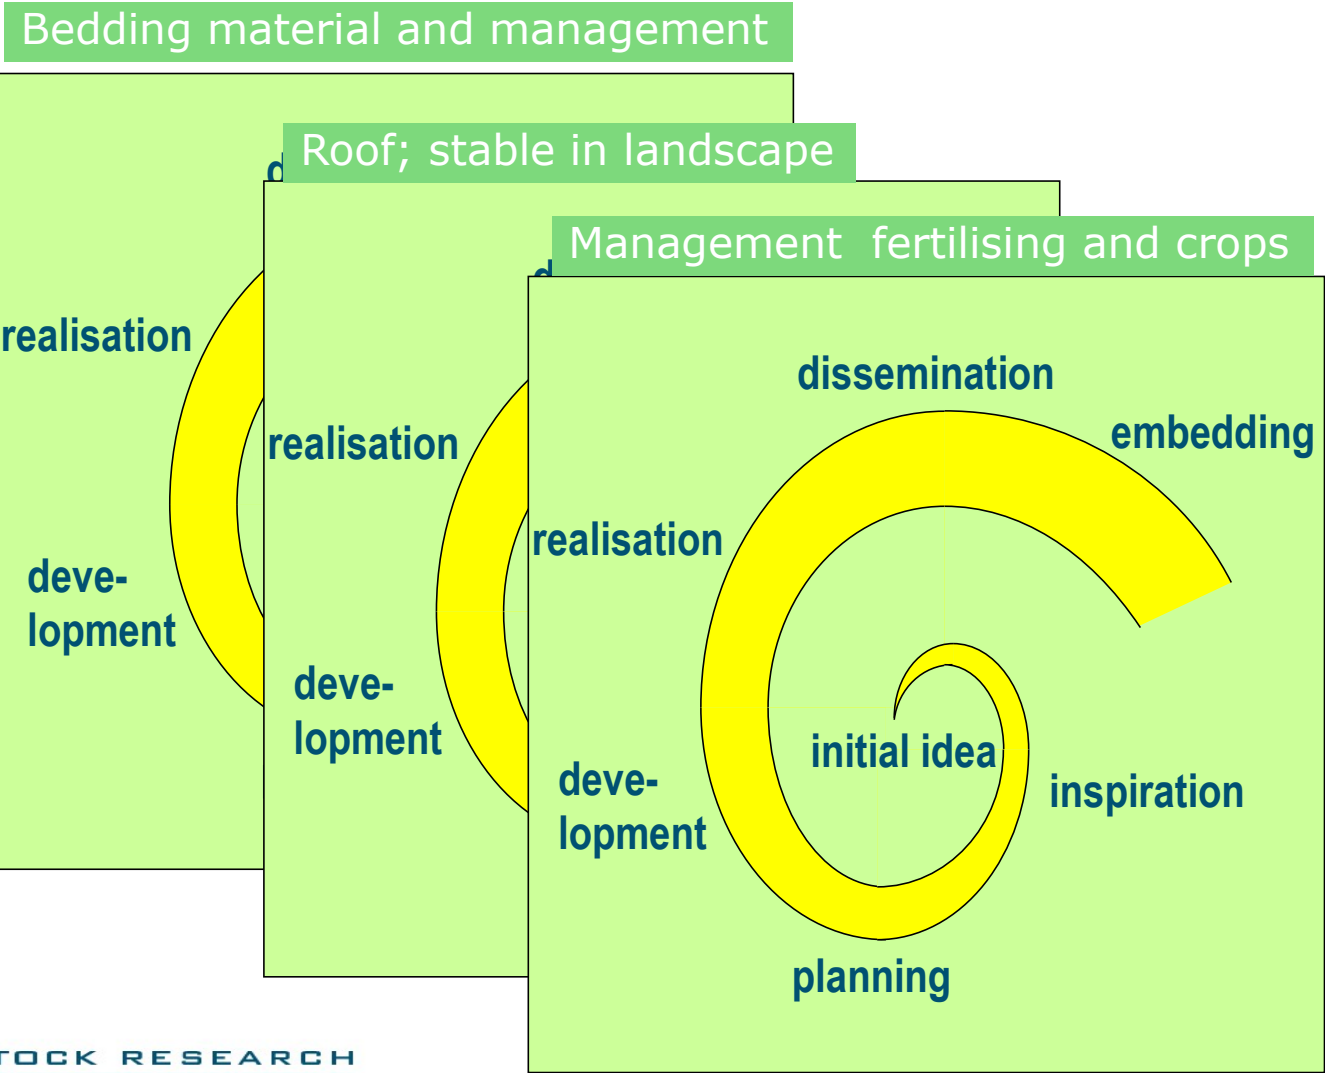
Bedding material and management

realisation

development

Roof; stable in landscape

realisation

development

Management fertilising and crops

dissemination

embedding

realisation

development

initial idea

inspiration

planning

TOCK RESEARCH